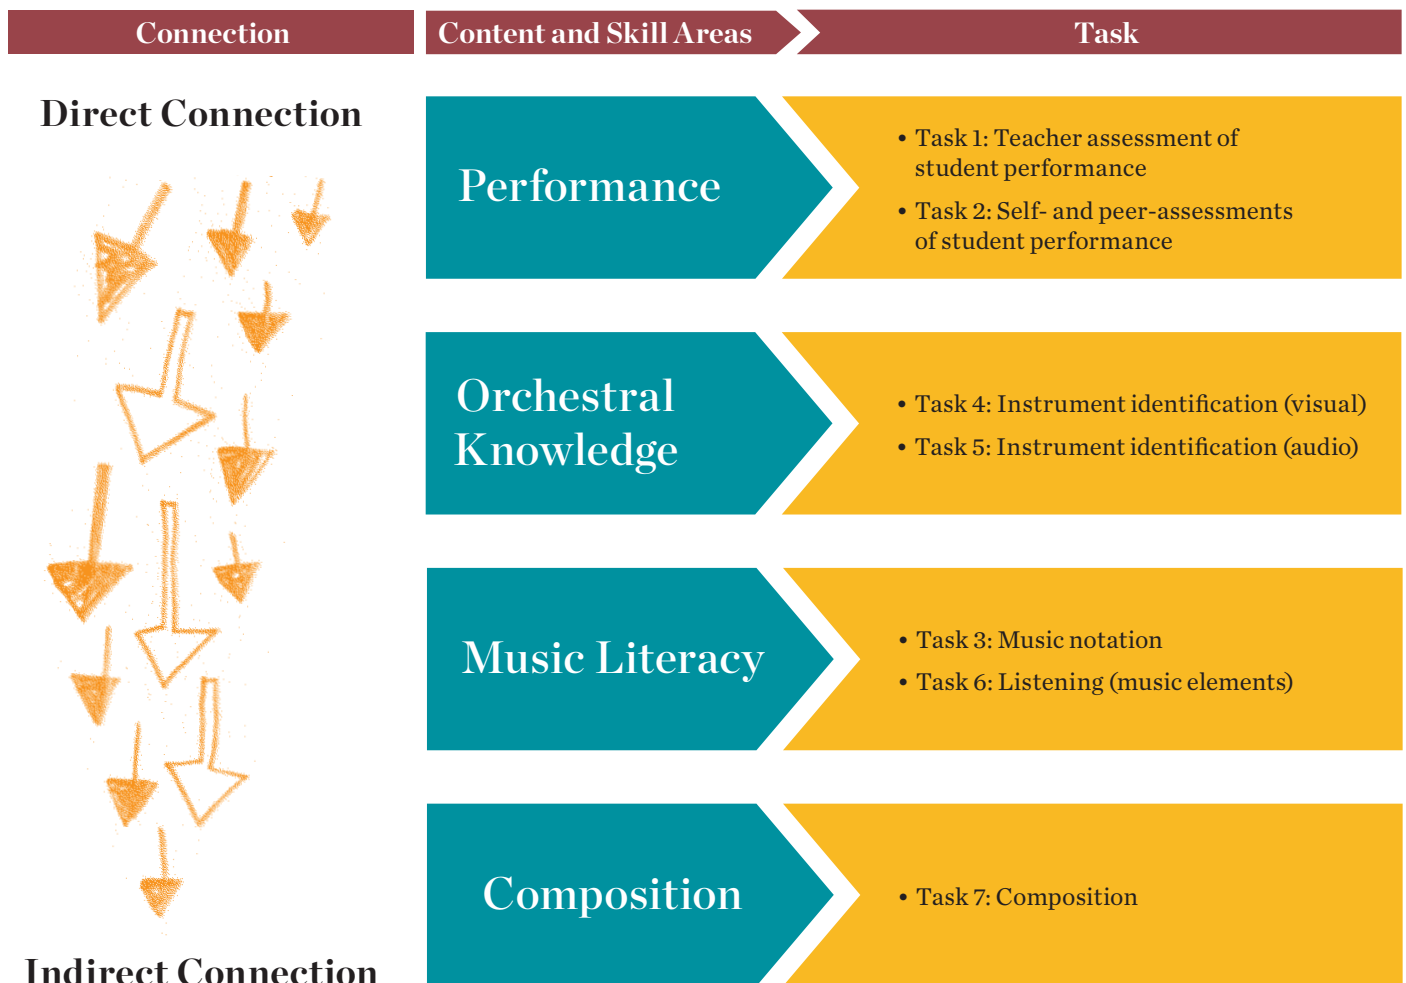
Connection

Content and Skill Areas

Task

Direct Connection

Performance

• Task 1: Teacher assessment of student performance

• Task 2: Self- and peer-assessments of student performance

Orchestral Knowledge

• Task 4: Instrument identification (visual)

• Task 5: Instrument identification (audio)

Music Literacy

• Task 3: Music notation

• Task 6: Listening (music elements)

Composition

• Task 7: Composition

Indirect Connection